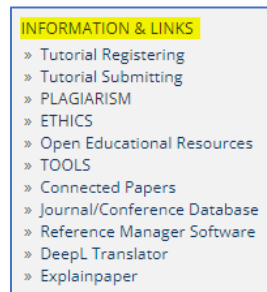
INFORMATION & LINKS
» Tutorial Registering
» Tutorial Submitting
» PLAGIARISM
» ETHICS
» Open Educational Resources
» TOOLS
» Connected Papers
» Journal/Conference Database
» Reference Manager Software
» DeepL Translator
» Explainpaper